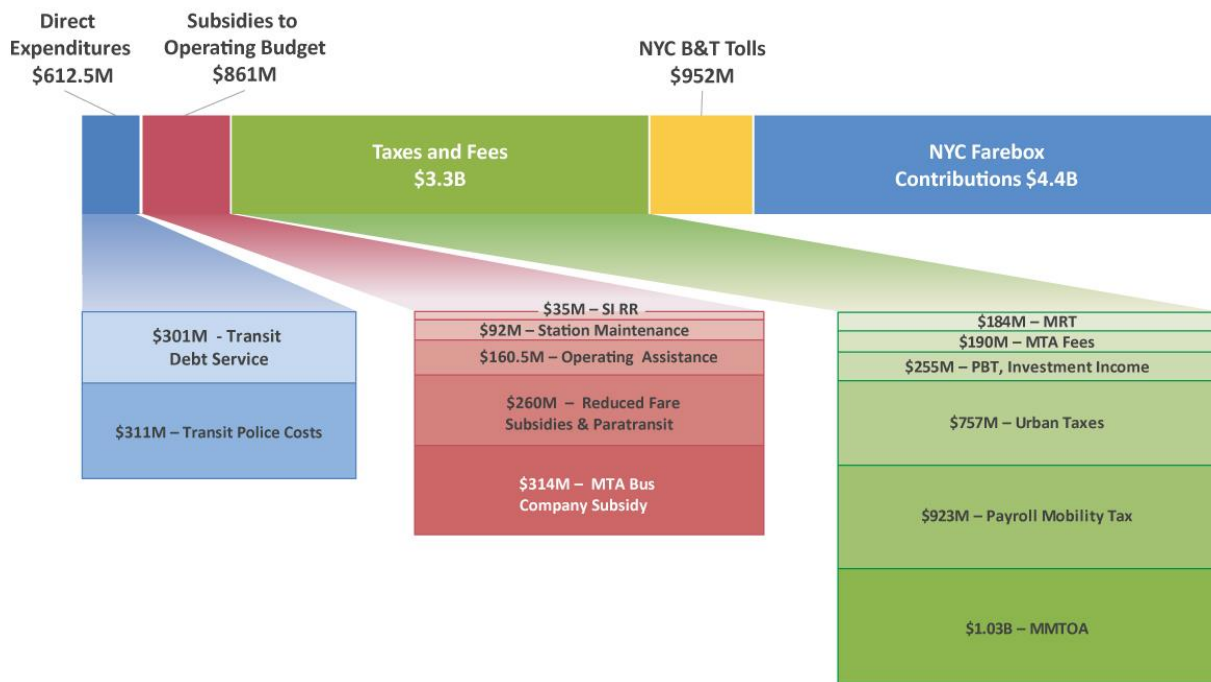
Direct Expenditures
$612.5M

Subsidies to Operating Budget
$861M

NYC B&T Tolls
$952M

Taxes and Fees
$3.3B

NYC Farebox Contributions $4.4B

$301M - Transit Debt Service

$311M – Transit Police Costs

$35M – SI RR

$92M – Station Maintenance

$160.5M – Operating Assistance

$260M – Reduced Fare Subsidies & Paratransit

$314M – MTA Bus Company Subsidy

$184M – MRT

$190M – MTA Fees

$255M – PBT, Investment Income

$757M – Urban Taxes

$923M – Payroll Mobility Tax

$1.03B – MMTOA